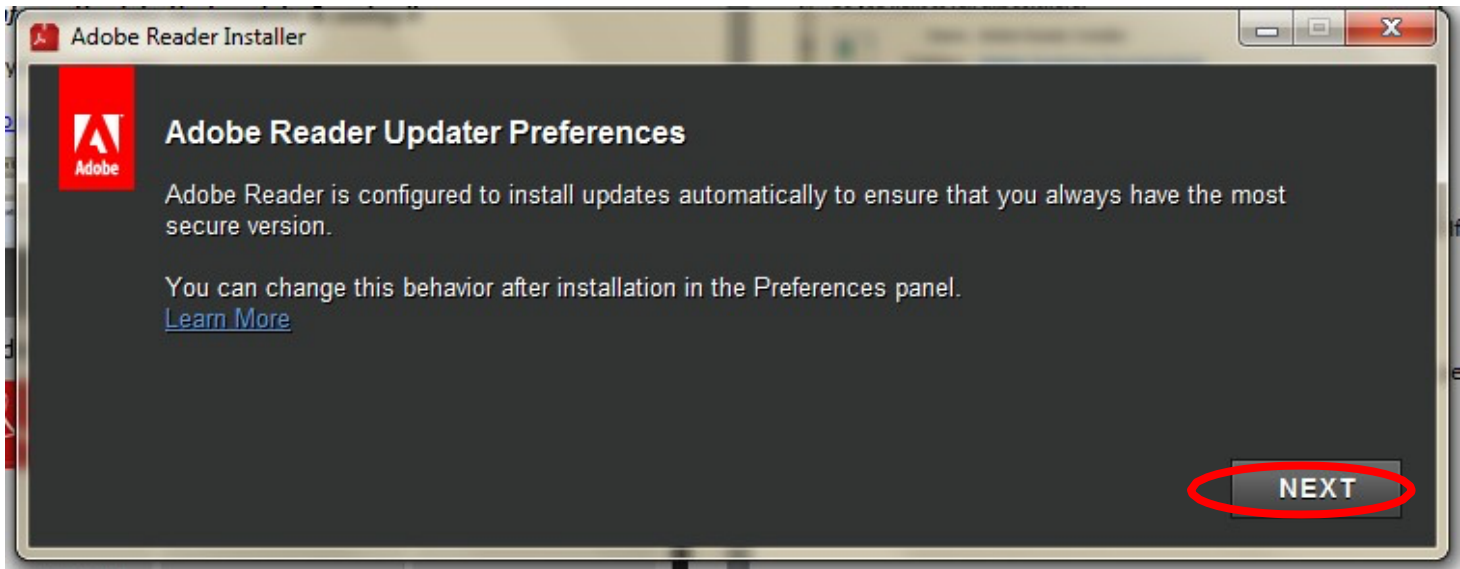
Adobe Reader Installer

Adobe

Adobe Reader Updater Preferences

Adobe Reader is configured to install updates automatically to ensure that you always have the most secure version.

You can change this behavior after installation in the Preferences panel.
Learn More

NEXT